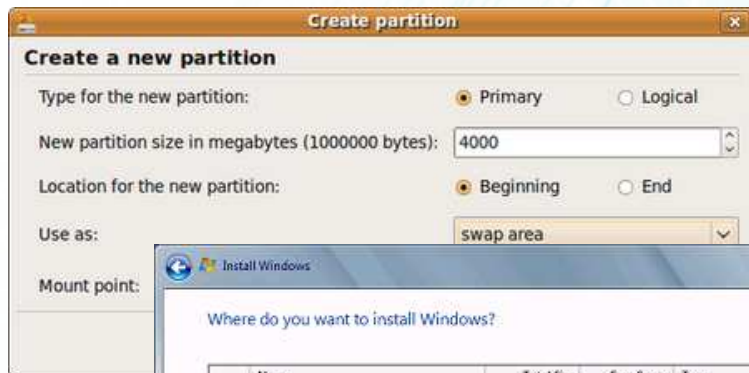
Create partition

Create a new partition

Type for the new partition:

Primary

Logical

New partition size in megabytes (1000000 bytes):

4000

Location for the new partition:

Beginning

End

Use as:

swap area

Mount point:

Install Windows

Where do you want to install Windows?

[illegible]